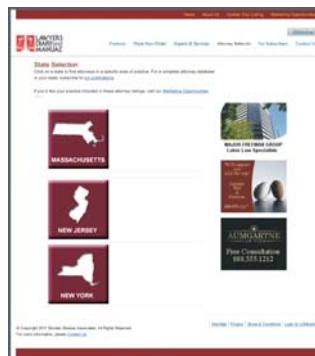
Home | About Us | Update Your Listing | Marketing Opportunities

LAWYERS DIARY AND MANUAL

Products | Place Your Order | Experts & Services | Attorney Referrals | For Subscribers | Contact Us

State Selection

Click on a state to find attorneys in a specific area of practice. For a complete attorney database in your state, subscribe to our publications.

If you'd like your practice included in these attorney listings, visit our Marketing Opportunities.

MASSACHUSETTS

NEW JERSEY

NEW YORK

MAJOR FREEMAN GROUP
Labor Law Specialists

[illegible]

AUMGARTNE
Free Consultation
888.555.1212

© Copyright 2011 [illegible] All Rights Reserved
For more information, please Contact Us

Site Map | Privacy | Terms & Conditions | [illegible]